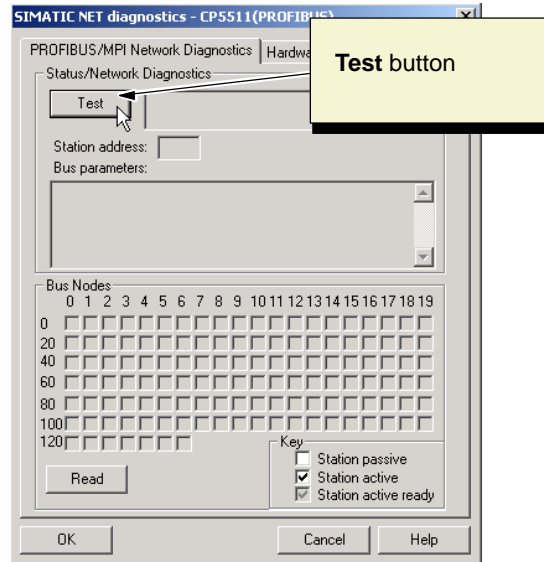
SIMATIC NET diagnostics - CP5511(PROFIBUS)

PROFIBUS/MPI Network Diagnostics | Hardwa

Test button

Status/Network Diagnostics

Test

Station address:

Bus parameters:

Bus Nodes
0 1 2 3 4 5 6 7 8 9 10 11 12 13 14 15 16 17 18 19
0
20
40
60
80
100
120

Read

Key
Station passive
Station active
Station active ready

OK

Cancel

Help